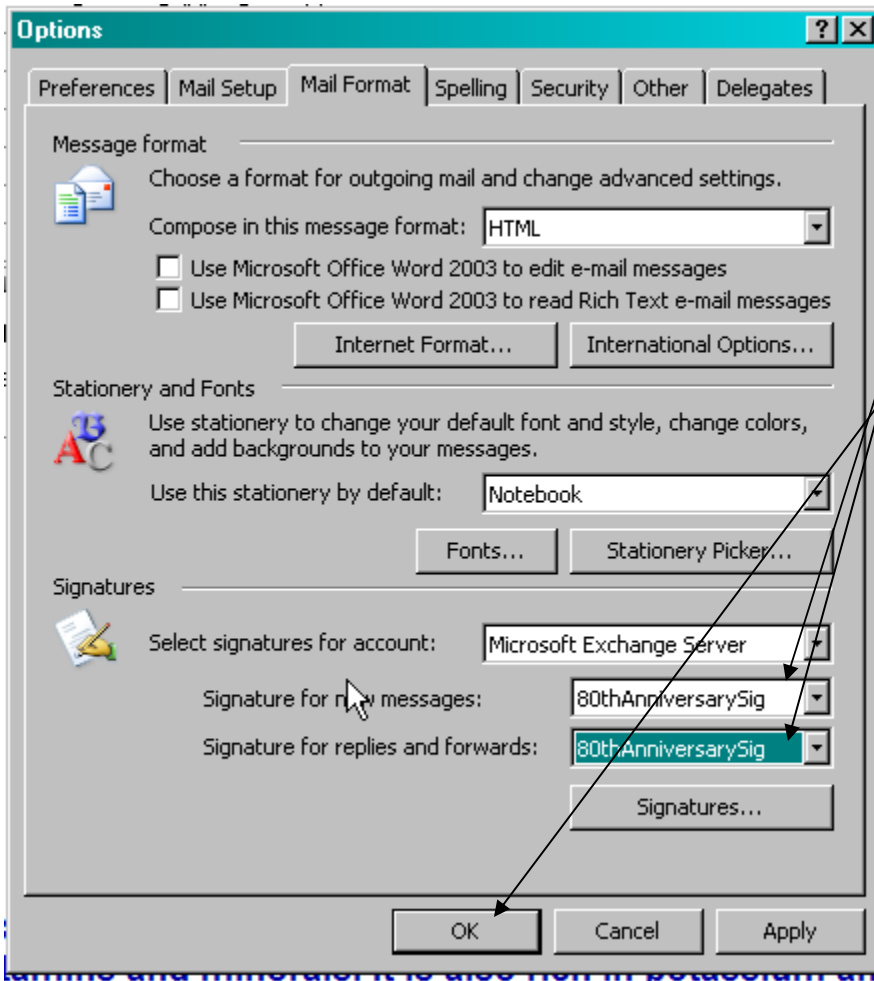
Options

?

Preferences | Mail Setup | Mail Format | Spelling | Security | Other | Delegates

Message format

Choose a format for outgoing mail and change advanced settings.

Compose in this message format: HTML

Use Microsoft Office Word 2003 to edit e-mail messages

Use Microsoft Office Word 2003 to read Rich Text e-mail messages

Internet Format...

International Options...

Stationery and Fonts

Use stationery to change your default font and style, change colors, and add backgrounds to your messages.

Use this stationery by default: Notebook

Fonts...

Stationery Picker...

Signatures

Select signatures for account: Microsoft Exchange Server

Signature for new messages: 80thAnniversarySig

Signature for replies and forwards: 80thAnniversarySig

Signatures...

OK

Cancel

Apply

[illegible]